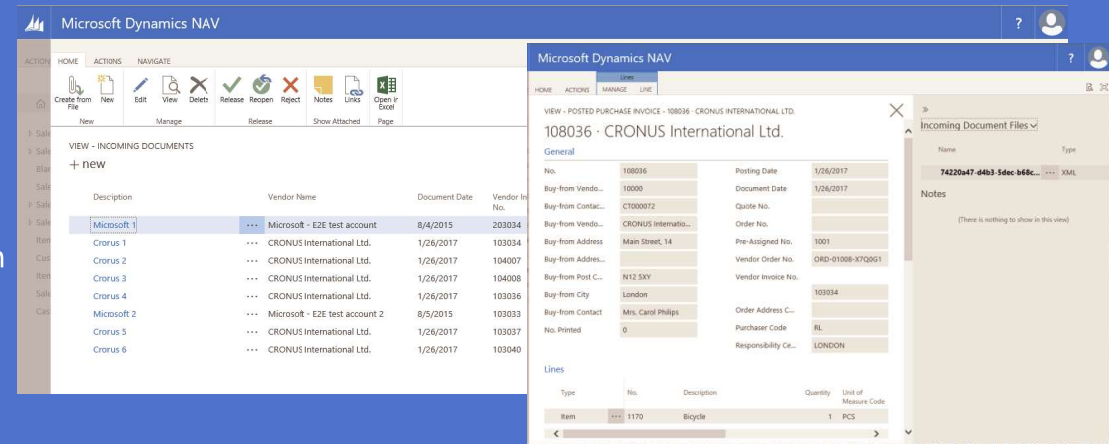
Microsoft Dynamics NAV

ACTIONS HOME ACTIONS NAVIGATE

Create from File New Edit View Delete Release Reopen Reject Notes Links Open in Excel

New Manage Release Show Attached Page

Sale
Sale
Blan
Sale
Sale
Sale
Item
Cus
Item
Sale
Cas

VIEW - INCOMING DOCUMENTS

+ new

| Description | | Vendor Name | Document Date | Vendor In No. |
|---|---|---|---|---|
| Microsoft 1 | ··· | Microsoft - E2E test account | 8/4/2015 | 203034 |
| Crorus 1 | ··· | CRONUS International Ltd. | 1/26/2017 | 103034 |
| Crorus 2 | ··· | CRONUS International Ltd. | 1/26/2017 | 104007 |
| Crorus 3 | ··· | CRONUS International Ltd. | 1/26/2017 | 104008 |
| Crorus 4 | ··· | CRONUS International Ltd. | 1/26/2017 | 103036 |
| Microsoft 2 | ··· | Microsoft - E2E test account 2 | 8/5/2015 | 103033 |
| Crorus 5 | ··· | CRONUS International Ltd. | 1/26/2017 | 103037 |
| Crorus 6 | ··· | CRONUS International Ltd. | 1/26/2017 | 103040 |

Microsoft Dynamics NAV

?

HOME ACTIONS Lines MANAGE LINE

VIEW - POSTED PURCHASE INVOICE - 108036 · CRONUS INTERNATIONAL LTD.

108036 · CRONUS International Ltd.

General

| No. | 108036 | Posting Date | 1/26/2017 |
|---|---|---|---|
| Buy-from Vendo... | 10000 | Document Date | 1/26/2017 |
| Buy-from Contac... | CT000072 | Quote No. | |
| Buy-from Vendo... | CRONUS Internatio... | Order No. | |
| Buy-from Address | Main Street, 14 | Pre-Assigned No. | 1001 |
| Buy-from Addres... | | Vendor Order No. | ORD-01008-X7Q0G1 |
| Buy-from Post C... | N12 5XY | Vendor Invoice No. | 103034 |
| Buy-from City | London | Order Address C... | |
| Buy-from Contact | Mrs. Carol Philips | Purchaser Code | RL |
| No. Printed | 0 | Responsibility Ce... | LONDON |

Lines

| Type | | No. | Description | Quantity | Unit of Measure Code |
|---|---|---|---|---|---|
| Item | ··· | 1170 | Bicycle | 1 | PCS |

»

Incoming Document Files

| Name | | Type |
|---|---|---|
| 74220a47-d4b3-5dec-b68c... | ··· | XML |

Notes

(There is nothing to show in this view)